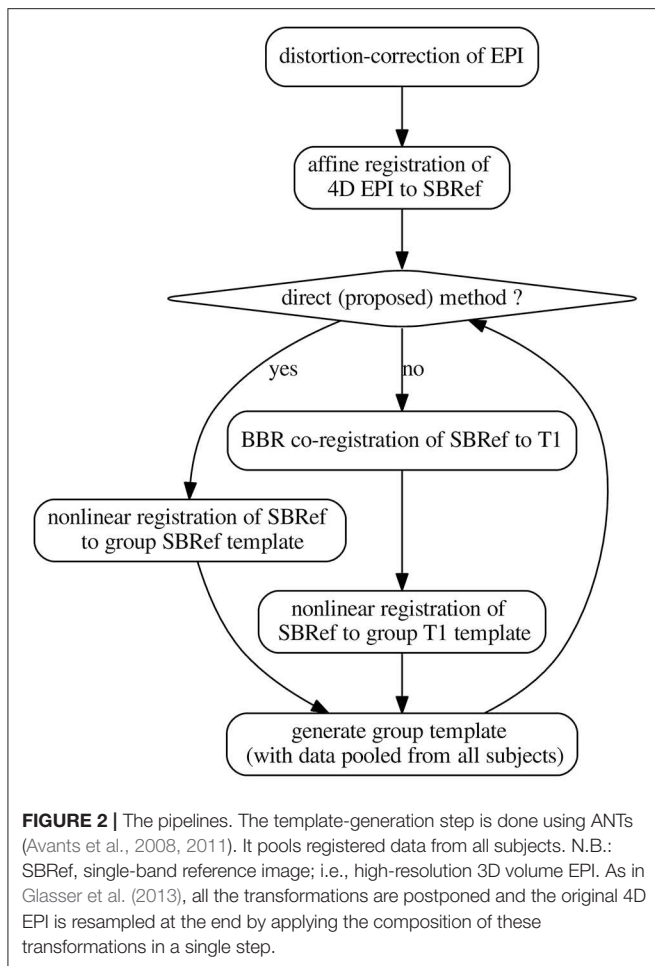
distortion-correction of EPI

affine registration of 4D EPI to SBRef

direct (proposed) method ?

yes

no

BBR co-registration of SBRef to T1

nonlinear registration of SBRef to group SBRef template

nonlinear registration of SBRef to group T1 template

generate group template (with data pooled from all subjects)

**FIGURE 2 |** The pipelines. The template-generation step is done using ANTs (Avants et al., 2008, 2011). It pools registered data from all subjects. N.B.: SBRef, single-band reference image; i.e., high-resolution 3D volume EPI. As in Glasser et al. (2013), all the transformations are postponed and the original 4D EPI is resampled at the end by applying the composition of these transformations in a single step.